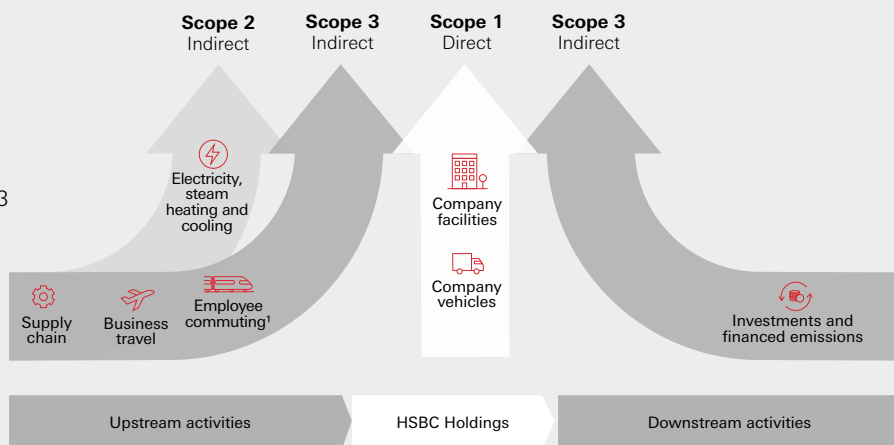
Scope 2
Indirect

Scope 3
Indirect

Scope 1
Direct

Scope 3
Indirect

3

Electricity, steam heating and cooling

Company facilities

Company vehicles

Supply chain

Business travel

Employee commuting¹

Investments and financed emissions

Upstream activities

HSBC Holdings

Downstream activities